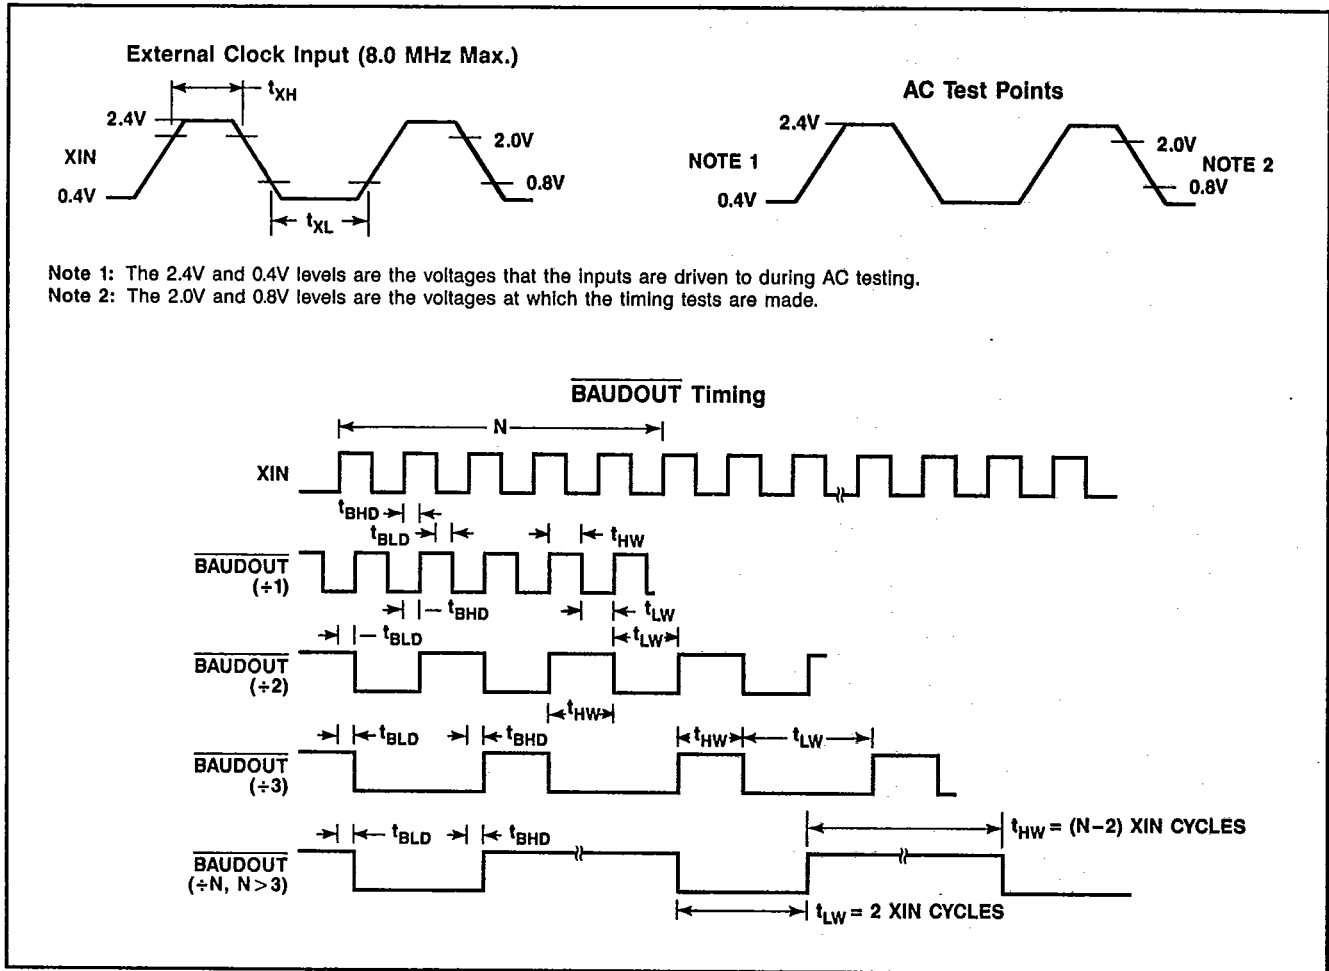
External Clock Input (8.0 MHz Max.)

$t_{XH}$

2.4V

XIN

0.4V

2.0V

0.8V

$t_{XL}$

AC Test Points

2.4V

NOTE 1

0.4V

2.0V

NOTE 2

0.8V

Note 1: The 2.4V and 0.4V levels are the voltages that the inputs are driven to during AC testing.
Note 2: The 2.0V and 0.8V levels are the voltages at which the timing tests are made.

$\overline{\text{BAUDOUT}}$ Timing

N

XIN

$t_{BHD}$

$t_{BLD}$

$t_{HW}$

$\overline{\text{BAUDOUT}}$ (÷1)

$t_{BHD}$

$t_{LW}$

$t_{BLD}$

$t_{LW}$

$\overline{\text{BAUDOUT}}$ (÷2)

$t_{HW}$

$t_{BLD}$

$t_{BHD}$

$t_{HW}$

$t_{LW}$

$\overline{\text{BAUDOUT}}$ (÷3)

$t_{BLD}$

$t_{BHD}$

$t_{HW}$ = (N−2) XIN CYCLES

$\overline{\text{BAUDOUT}}$ (÷N, N>3)

$t_{LW}$ = 2 XIN CYCLES